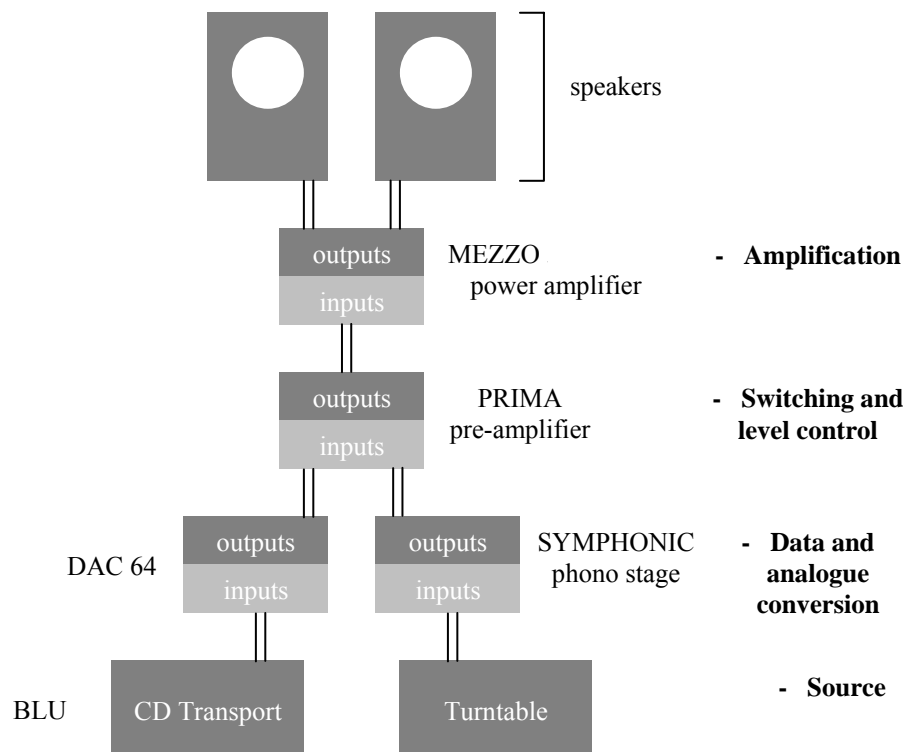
speakers

outputs
inputs
MEZZO
power amplifier
- Amplification

outputs
inputs
PRIMA
pre-amplifier
- Switching and level control

DAC 64
outputs
inputs

outputs
inputs
SYMPHONIC
phono stage
- Data and analogue conversion

BLU
CD Transport
Turntable
- Source